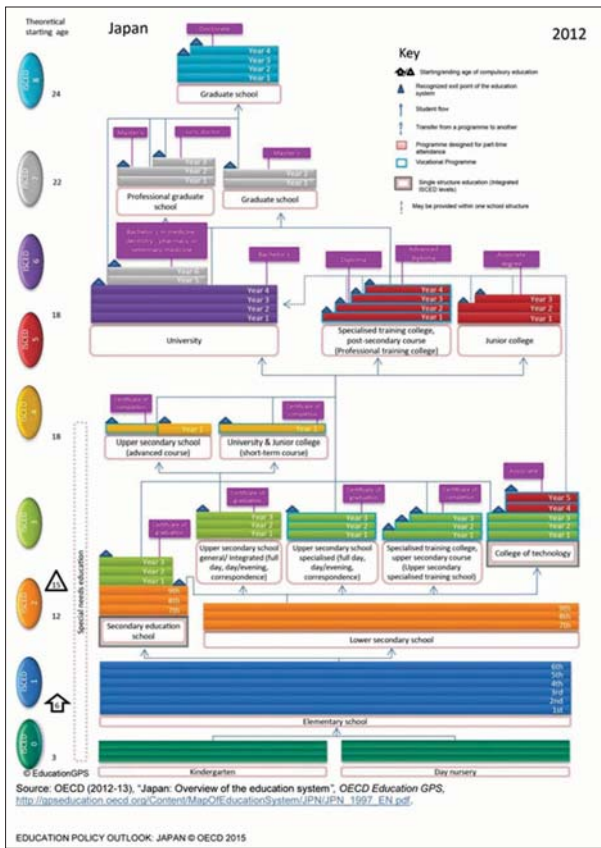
Theoretical starting age

Japan

2012

Doctorate

Year 4
Year 3
Year 2
Year 1

Graduate school

Key

Starting/ending age of compulsory education

Recognized exit point of the education system

Student flow

Transfer from a programme to another

Programme designed for part-time attendance

Vocational Programme

Single structure education (Integrated ISCED levels)

May be provided within one school structure

ISCED 8

24

ISCED 7

22

Master's

Juris doctor

Year 3
Year 2
Year 1

Professional graduate school

Master's

Year 2
Year 1

Graduate school

ISCED 6

Bachelor's in medicine, dentistry, pharmacy, or veterinary medicine

Year 6
Year 5

Bachelor's

Year 4
Year 3
Year 2
Year 1

University

Diploma

Advanced diploma

Year 4
Year 3
Year 2
Year 1

Specialised training college, post-secondary course (Professional training college)

Associate degree

Year 3
Year 2
Year 1

Junior college

ISCED 5

18

ISCED 4

18

Certificate of completion

Year 1

Upper secondary school (advanced course)

Certificate of completion

Year 1

University & Junior college (short-term course)

ISCED 3

Special needs education

Certificate of graduation

Year 3
Year 2
Year 1

Certificate of graduation

Year 3
Year 2
Year 1

Upper secondary school general/ integrated (full day, day/evening, correspondence)

Certificate of graduation

Year 3
Year 2
Year 1

Upper secondary school specialised (full day, day/evening, correspondence)

Certificate of graduation

Year 3
Year 2
Year 1

Specialised training college, upper secondary course (Upper secondary specialised training school)

Associate

Year 5
Year 4
Year 3
Year 2
Year 1

College of technology

ISCED 2

15

12

9th
8th
7th

Secondary education school

9th
8th
7th

Lower secondary school

ISCED 1

6

6th
5th
4th
3rd
2nd
1st

Elementary school

ISCED 0

3

Kindergarten

Day nursery

© EducationGPS

Source: OECD (2012-13), "Japan: Overview of the education system", OECD Education GPS, http://gpseducation.oecd.org/Content/MapOfEducationSystem/JPN/JPN_1997_EN.pdf.

EDUCATION POLICY OUTLOOK: JAPAN © OECD 2015